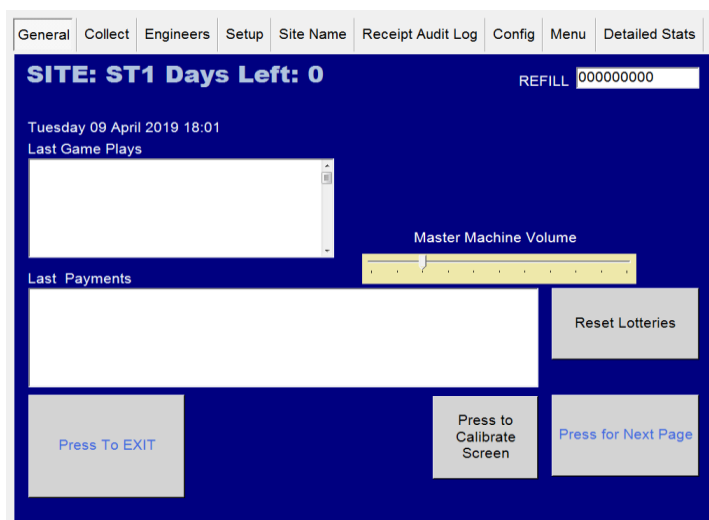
General Collect Engineers Setup Site Name Receipt Audit Log Config Menu Detailed Stats

SITE: ST1 Days Left: 0

REFILL 000000000

Tuesday 09 April 2019 18:01

Last Game Plays

Master Machine Volume

Last Payments

Reset Lotteries

Press To EXIT

Press to Calibrate Screen

Press for Next Page